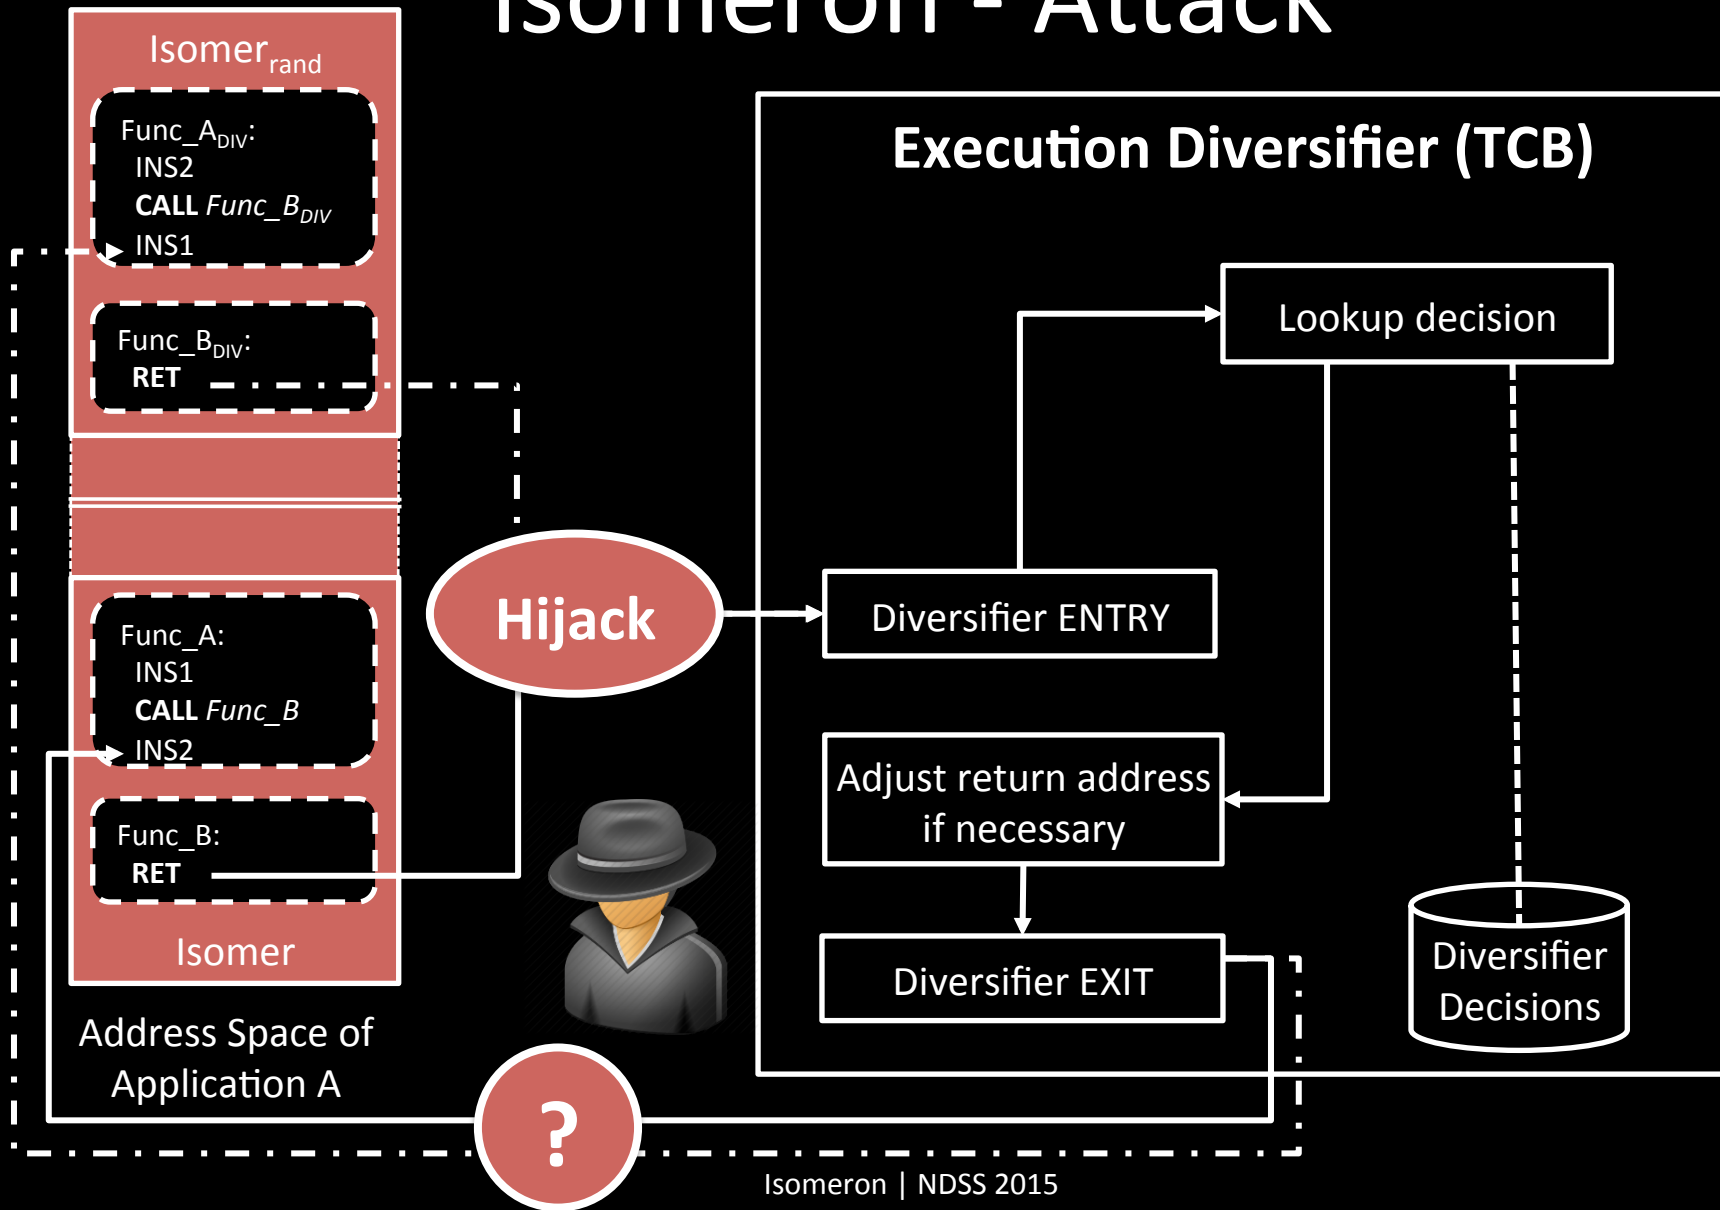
Isomeron - Attack

Isomer$_{rand}$

Func_A$_{DIV}$:
INS2
**CALL** *Func_B$_{DIV}$*
INS1

Func_B$_{DIV}$:
**RET**

Func_A:
INS1
**CALL** *Func_B*
INS2

Func_B:
**RET**

Isomer

Address Space of Application A

Hijack

?

Execution Diversifier (TCB)

Lookup decision

Diversifier ENTRY

Adjust return address if necessary

Diversifier EXIT

Diversifier Decisions

Isomeron | NDSS 2015